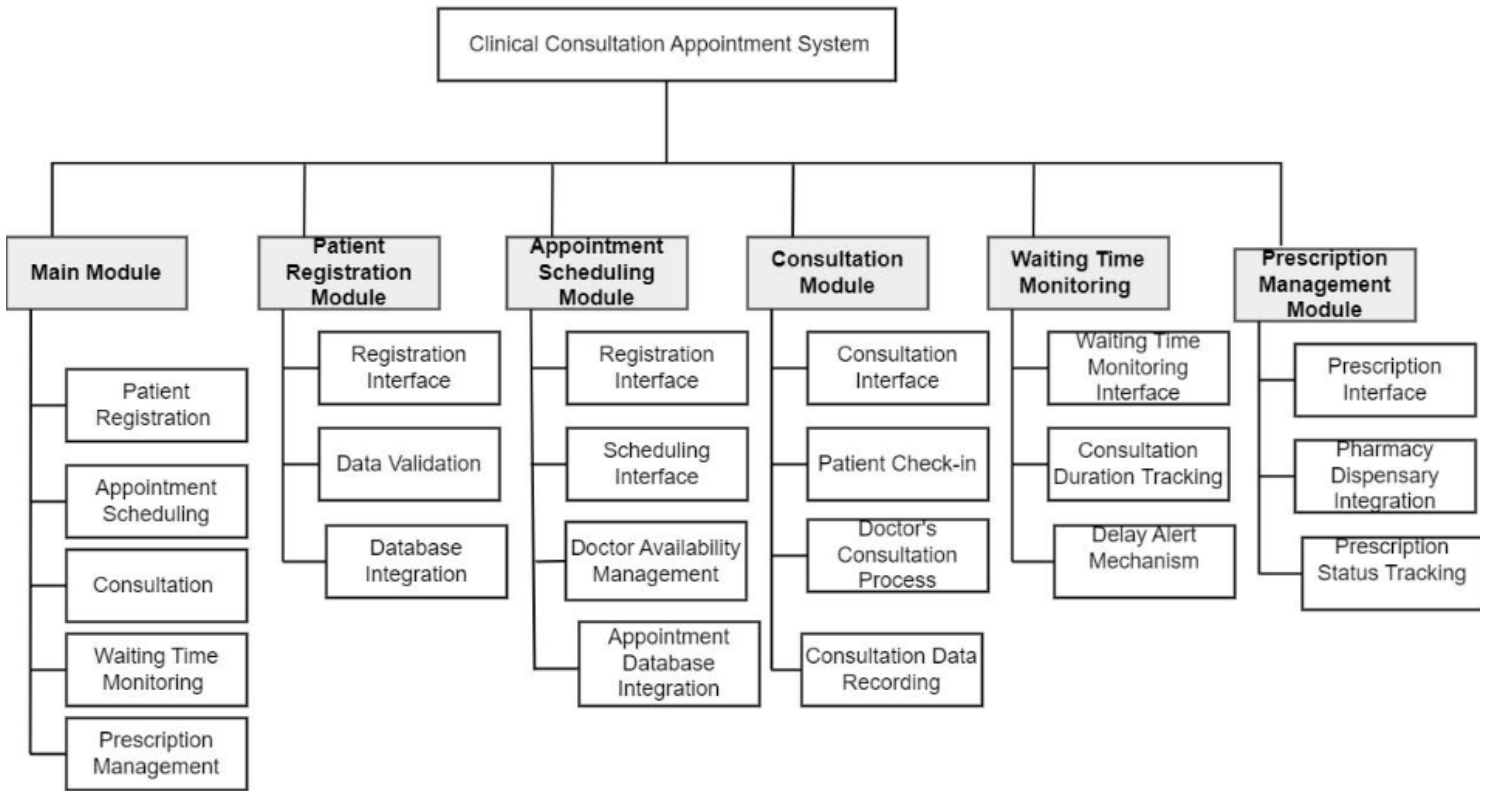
Clinical Consultation Appointment System

Main Module

Patient Registration

Appointment Scheduling

Consultation

Waiting Time Monitoring

Prescription Management

Patient Registration Module

Registration Interface

Data Validation

Database Integration

Appointment Scheduling Module

Registration Interface

Scheduling Interface

Doctor Availability Management

Appointment Database Integration

Consultation Module

Consultation Interface

Patient Check-in

Doctor's Consultation Process

Consultation Data Recording

Waiting Time Monitoring

Waiting Time Monitoring Interface

Consultation Duration Tracking

Delay Alert Mechanism

Prescription Management Module

Prescription Interface

Pharmacy Dispensary Integration

Prescription Status Tracking